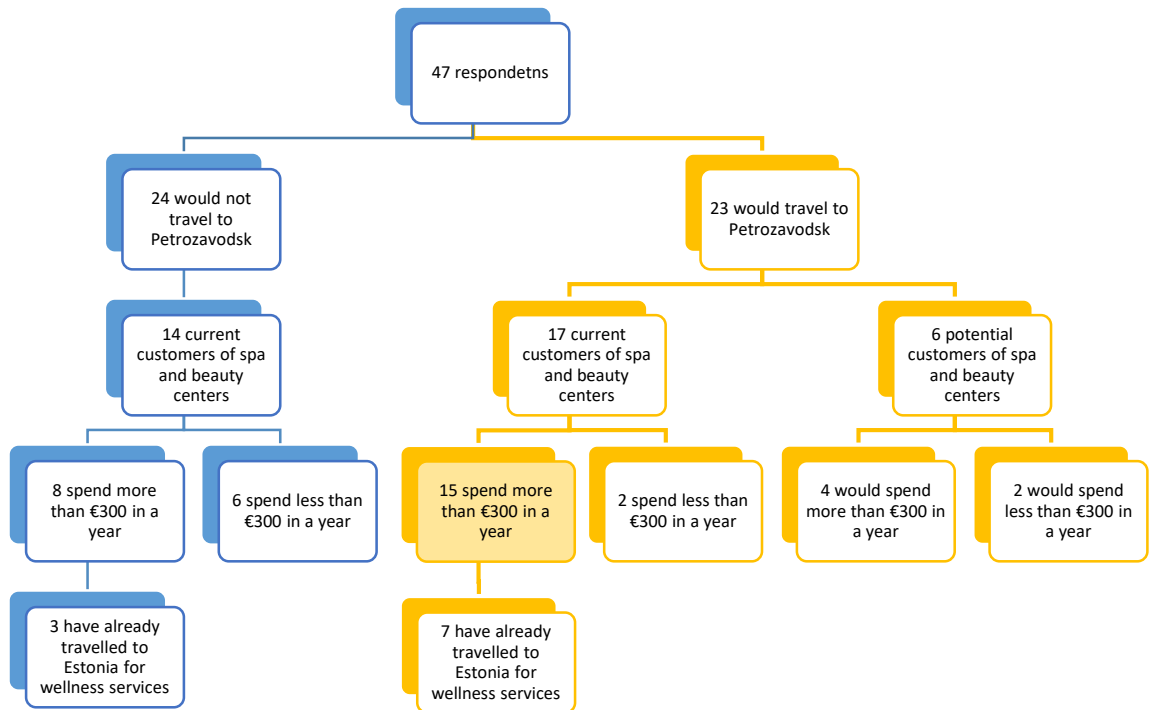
47 respondetns

24 would not travel to Petrozavodsk

23 would travel to Petrozavodsk

14 current customers of spa and beauty centers

17 current customers of spa and beauty centers

6 potential customers of spa and beauty centers

8 spend more than €300 in a year

6 spend less than €300 in a year

15 spend more than €300 in a year

2 spend less than €300 in a year

4 would spend more than €300 in a year

2 would spend less than €300 in a year

3 have already travelled to Estonia for wellness services

7 have already travelled to Estonia for wellness services